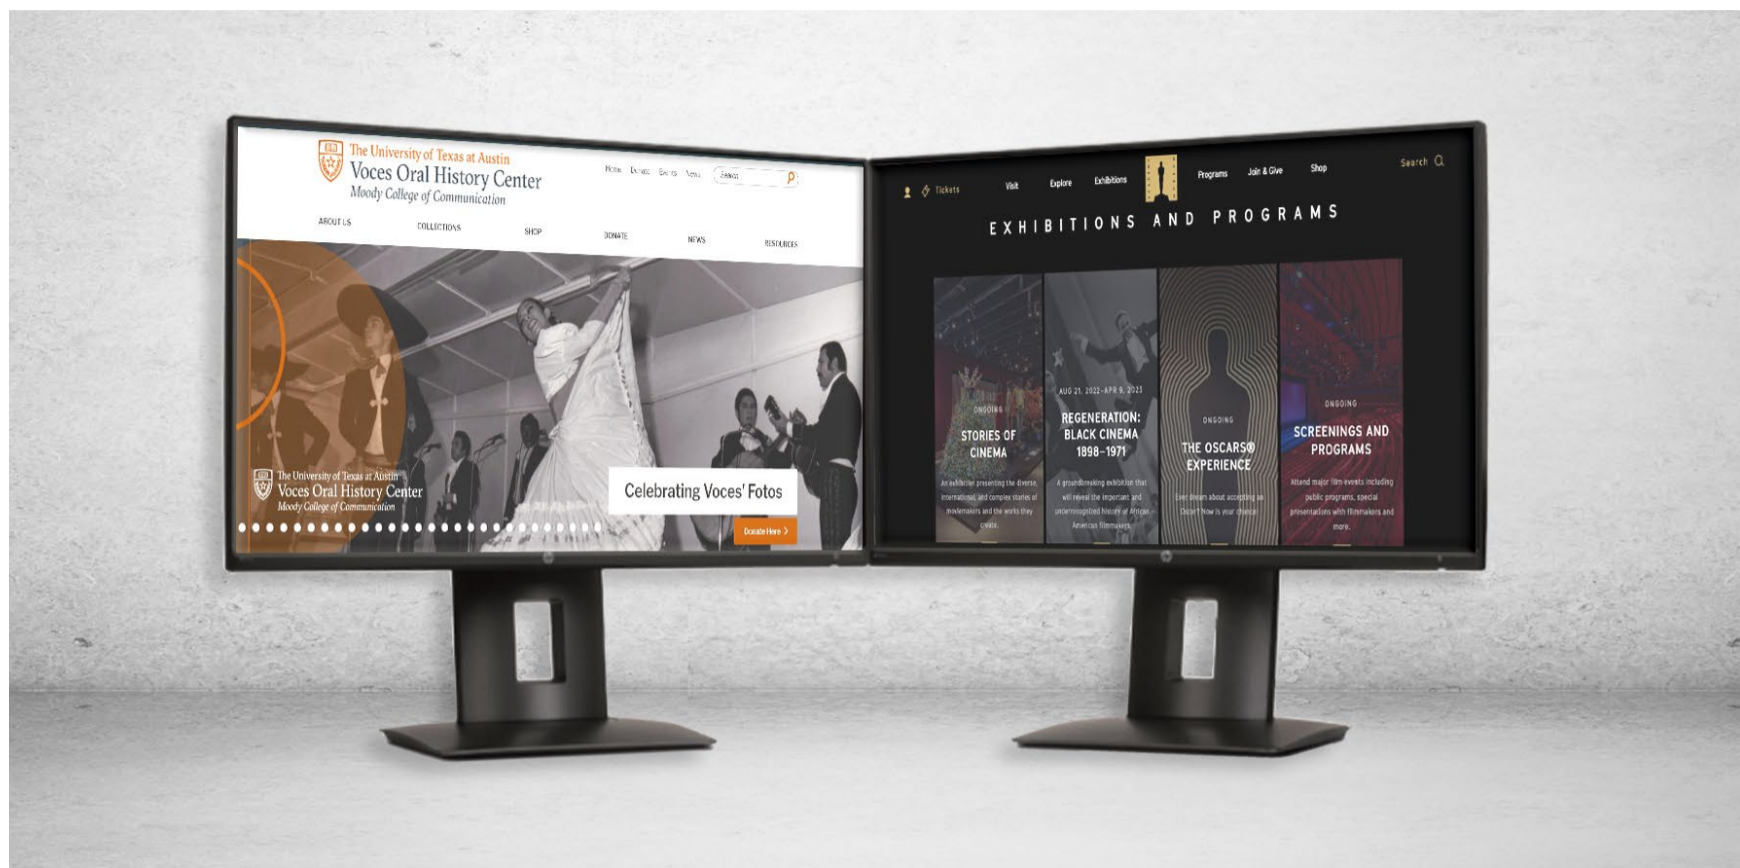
The University of Texas at Austin
Voces Oral History Center
Moody College of Communication

Home Donate Events News Search

ABOUT US COLLECTIONS SHOP DONATE NEWS RESOURCES

The University of Texas at Austin
Voces Oral History Center
Moody College of Communication

Celebrating Voces' Fotos

Donate Here

Tickets Visit Explore Exhibitions Programs Join & Give Shop Search

EXHIBITIONS AND PROGRAMS

ONGOING
STORIES OF CINEMA
An exhibition presenting the diverse, international, and complex stories of moviemakers and the works they create.

AUG 21, 2022–APR 9, 2023
REGENERATION: BLACK CINEMA 1898–1971
A groundbreaking exhibition that will reveal the important and underrecognized history of African American filmmakers.

ONGOING
THE OSCARS® EXPERIENCE
Ever dream about accepting an Oscar? Now is your chance.

ONGOING
SCREENINGS AND PROGRAMS
Attend major film events including public programs, special presentations with filmmakers and more.